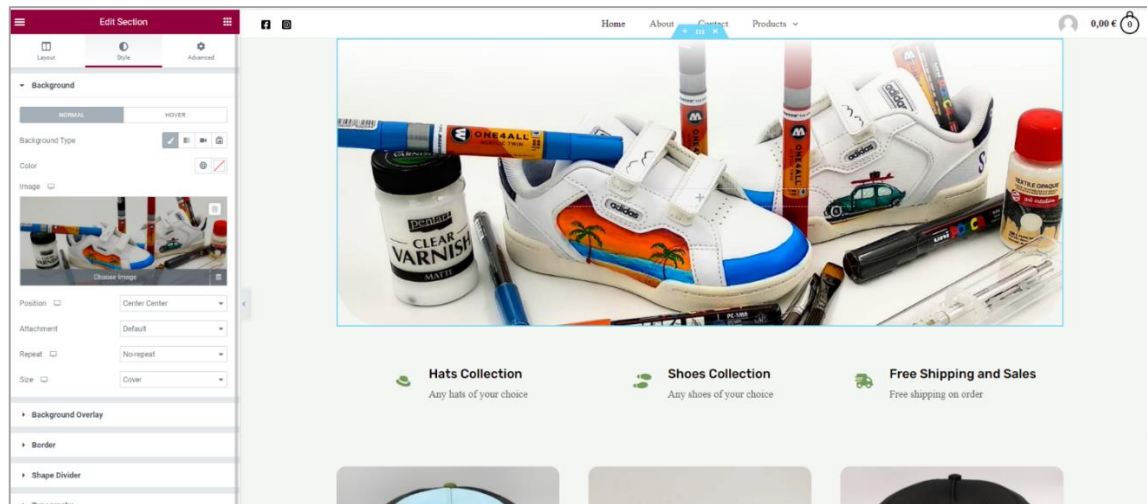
Edit Section

Layout
Style
Advanced

Background

NORMAL
HOVER

Background Type

Color

Image

Choose Image

Position
Center Center

Attachment
Default

Repeat
No-repeat

Size
Cover

Background Overlay

Border

Shape Divider

Home
About
Contact
Products

0,00 €
0

ONE4ALL
pentart
CLEAR
VARNISH
MATTE
adidas
POSCA

Hats Collection
Any hats of your choice

Shoes Collection
Any shoes of your choice

Free Shipping and Sales
Free shipping on order